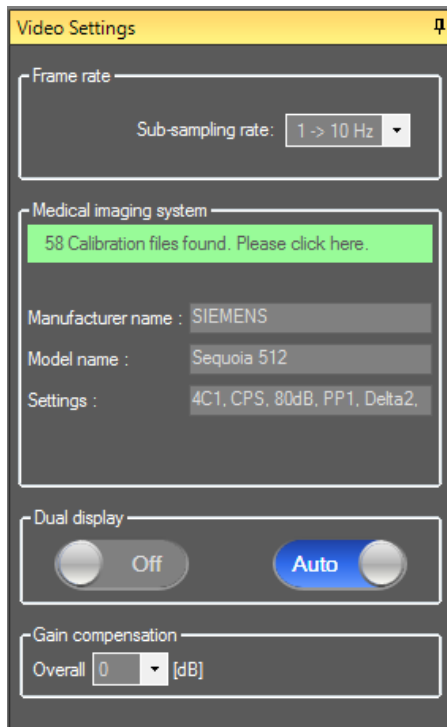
Video Settings

Frame rate

Sub-sampling rate: 1 -> 10 Hz

Medical imaging system

58 Calibration files found. Please click here.

Manufacturer name : SIEMENS

Model name : Sequoia 512

Settings : 4C1, CPS, 80dB, PP1, Delta2,

Dual display

Off

Auto

Gain compensation

Overall 0 [dB]